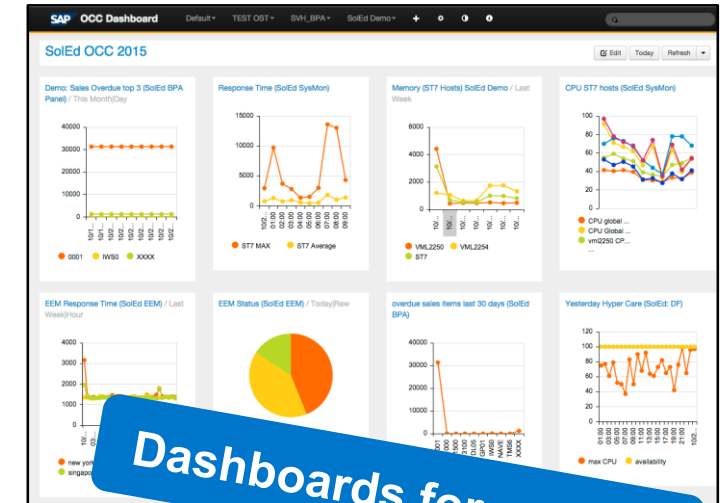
SAP OCC Dashboard Default▾ TEST OST▾ SVH_BPA▾ SolEd Demo▾

SolEd OCC 2015

Edit Today Refresh

Demo: Sales Overdue top 3 (SolEd BPA Panel) / This Month|Day

40000
30000
20000
10000
0

0001 IWS0 XXXX

Response Time (SolEd SysMon)

15000
10000
5000
0

ST7 MAX ST7 Average

Memory (ST7 Hosts) SolEd Demo / Last Week

6000
4000
2000
0

VML2250 VML2254 ST7

CPU ST7 hosts (SolEd SysMon)

100
80
60
40
20

CPU global ...
CPU Global ...
vml2250 CP...

EEM Response Time (SolEd EEM) / Last Week|Hour

4000
3000
2000
1000
0

new york
singapo

EEM Status (SolEd EEM) / Today|Raw

overdue sales items last 30 days (SolEd BPA)

40000
30000
20000
10000
0

Yesterday Hyper Care (SolEd: DF)

120
100
80
60
40
20
0

max CPU availability

Dashboards for